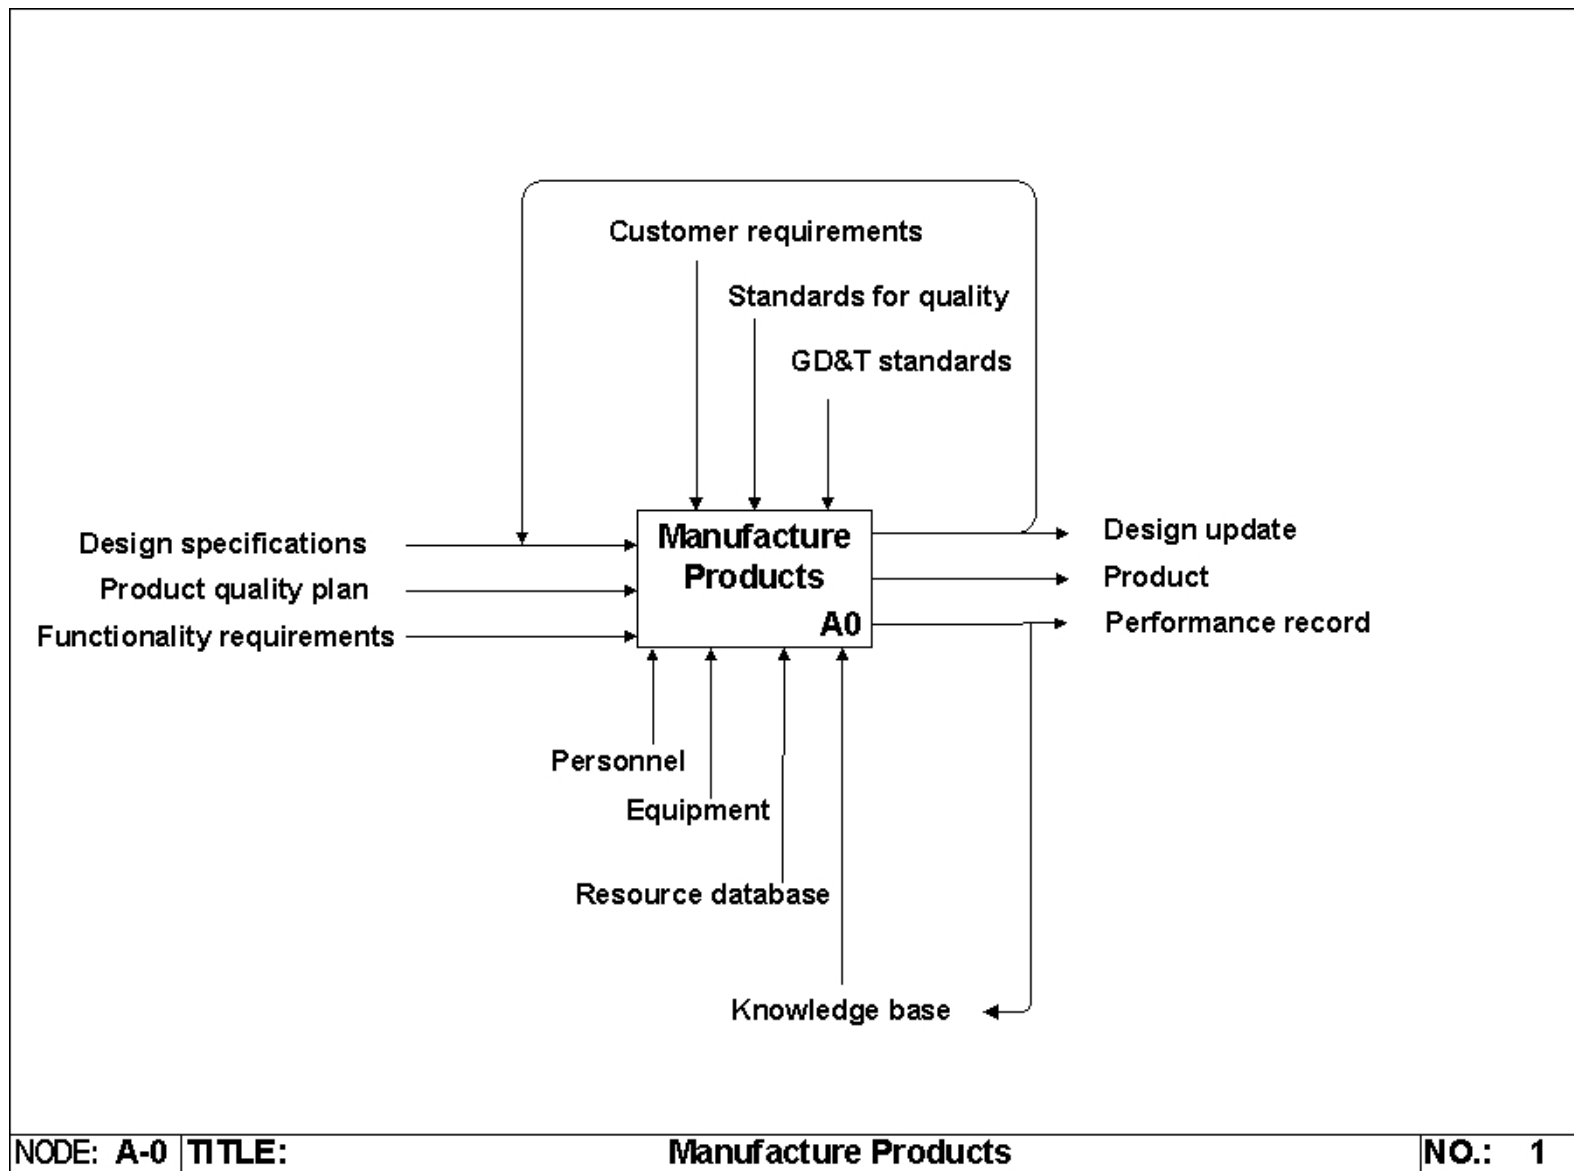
Customer requirements

Standards for quality

GD&T standards

Design specifications

Product quality plan

Functionality requirements

Manufacture Products

A0

Design update

Product

Performance record

Personnel

Equipment

Resource database

Knowledge base

| NODE: A-0 | TITLE: Manufacture Products | NO.: 1 |
|---|---|---|